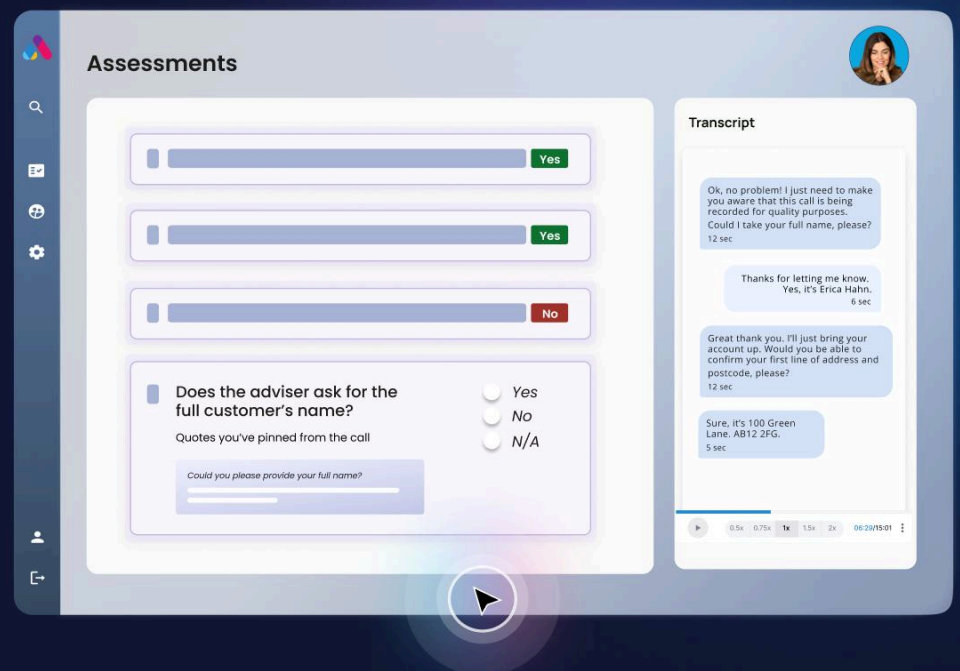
Assessments

Yes

Yes

No

Does the adviser ask for the full customer's name?

Quotes you've pinned from the call

Could you please provide your full name?

Yes
No
N/A

Transcript

Ok, no problem! I just need to make you aware that this call is being recorded for quality purposes. Could I take your full name, please?
12 sec

Thanks for letting me know. Yes, it's Erica Hahn.
6 sec

Great thank you. I'll just bring your account up. Would you be able to confirm your first line of address and postcode, please?
12 sec

Sure, it's 100 Green Lane. AB12 2FG.
5 sec

0.5x 0.75x 1x 1.5x 2x 06:29/15:01